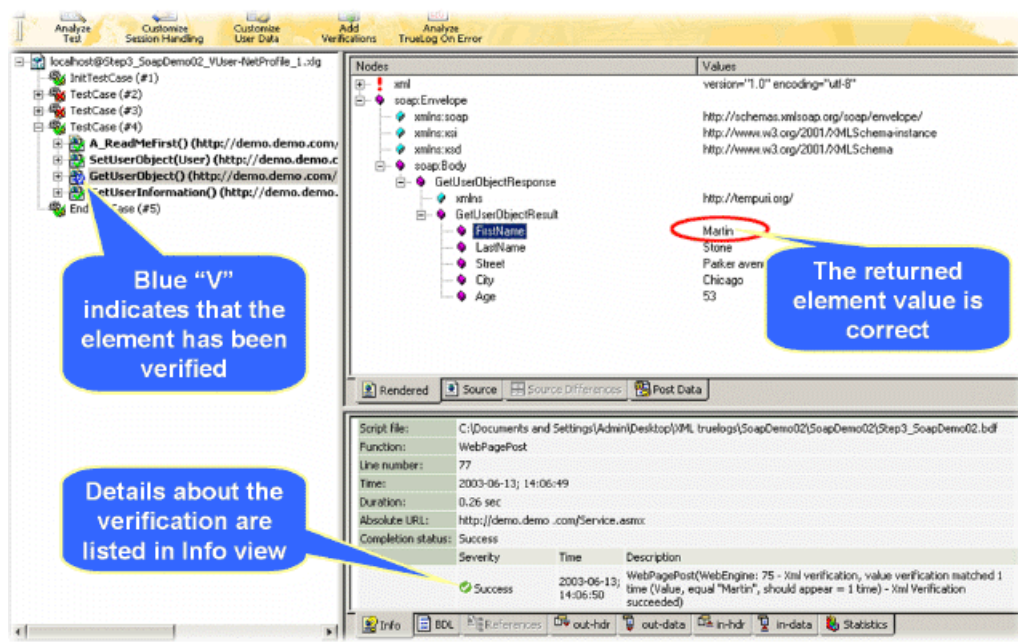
Analyze Test | Customize Session Handling | Customize User Data | Add Verifications | Analyze TrueLog On Error

localhost@Step3_SoapDemo02_VUser-NetProfile_1.xlg
InitTestCase (#1)
TestCase (#2)
TestCase (#3)
TestCase (#4)
A_ReadMeFirst() (http://demo.demo.com/
SetUserObject(User) (http://demo.demo.c
GetUserObject() (http://demo.demo.com/
GetUserInformation() (http://demo.demo.
End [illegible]Case (#5)

Blue "V" indicates that the element has been verified

| Nodes | Values |
|---|---|
| xml | version="1.0" encoding="utf-8" |
| soap:Envelope | |
| xmlns:soap | http://schemas.xmlsoap.org/soap/envelope/ |
| xmlns:xsi | http://www.w3.org/2001/XMLSchema-instance |
| xmlns:xsd | http://www.w3.org/2001/XMLSchema |
| soap:Body | |
| GetUserObjectResponse | |
| xmlns | http://tempuri.org/ |
| GetUserObjectResult | |
| FirstName | Martin |
| LastName | Stone |
| Street | Parker aven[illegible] |
| City | Chicago |
| Age | 53 |

The returned element value is correct

Rendered | Source | Source Differences | Post Data

| | |
|---|---|
| Script file: | C:\Documents and Settings\Admin\Desktop\XML truelogs\SoapDemo02\SoapDemo02\Step3_SoapDemo02.bdf |
| Function: | WebPagePost |
| Line number: | 77 |
| Time: | 2003-06-13; 14:06:49 |
| Duration: | 0.26 sec |
| Absolute URL: | http://demo.demo .com/Service.asmx |
| Completion status: | Success |

| Severity | Time | Description |
|---|---|---|
| Success | 2003-06-13; 14:06:50 | WebPagePost(WebEngine: 75 - Xml verification, value verification matched 1 time (Value, equal "Martin", should appear = 1 time) - Xml Verification succeeded) |

Details about the verification are listed in Info view

Info | BDL | References | out-hdr | out-data | in-hdr | in-data | Statistics